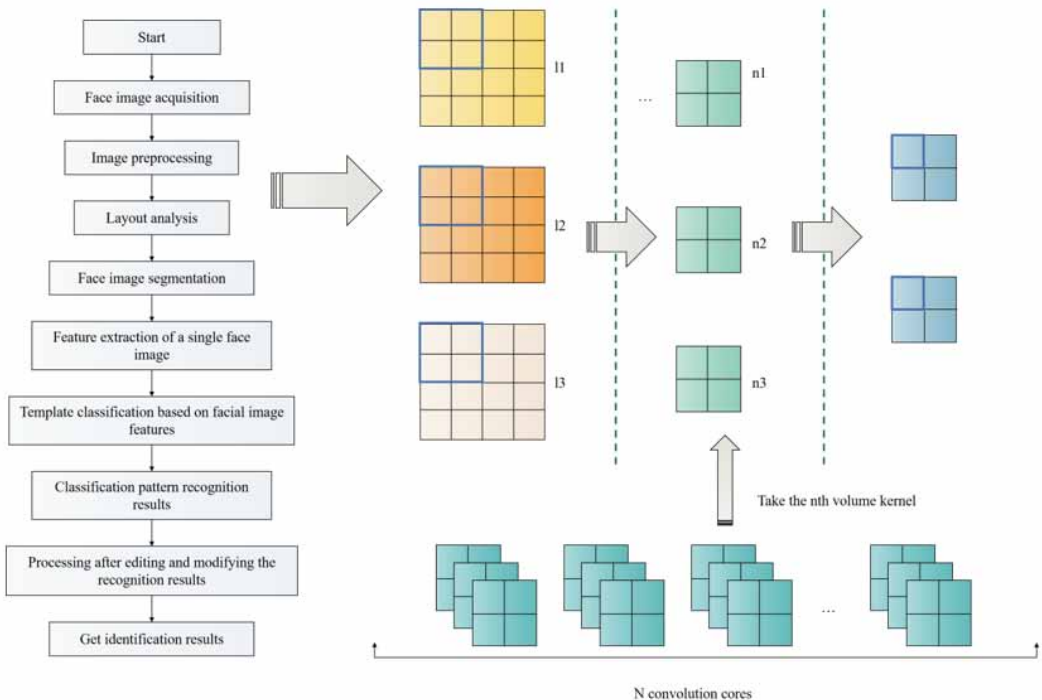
Start

Face image acquisition

Image preprocessing

Layout analysis

Face image segmentation

Feature extraction of a single face image

Template classification based on facial image features

Classification pattern recognition results

Processing after editing and modifying the recognition results

Get identification results

l1

l2

l3

...

n1

n2

n3

Take the nth volume kernel

...

N convolution cores